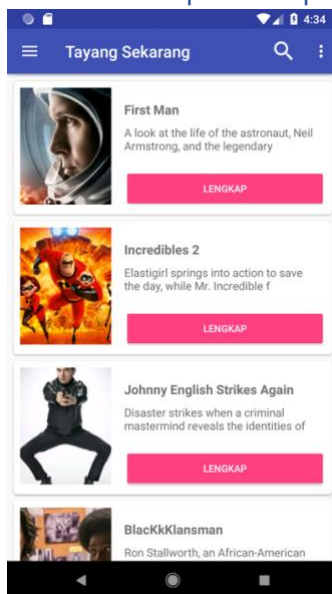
4:34

Tayang Sekarang

First Man

A look at the life of the astronaut, Neil Armstrong, and the legendary

LENGKAP

Incredibles 2

Elastigirl springs into action to save the day, while Mr. Incredible f

LENGKAP

Johnny English Strikes Again

Disaster strikes when a criminal mastermind reveals the identities of

LENGKAP

BlacKkKlansman

Ron Stallworth, an African-American